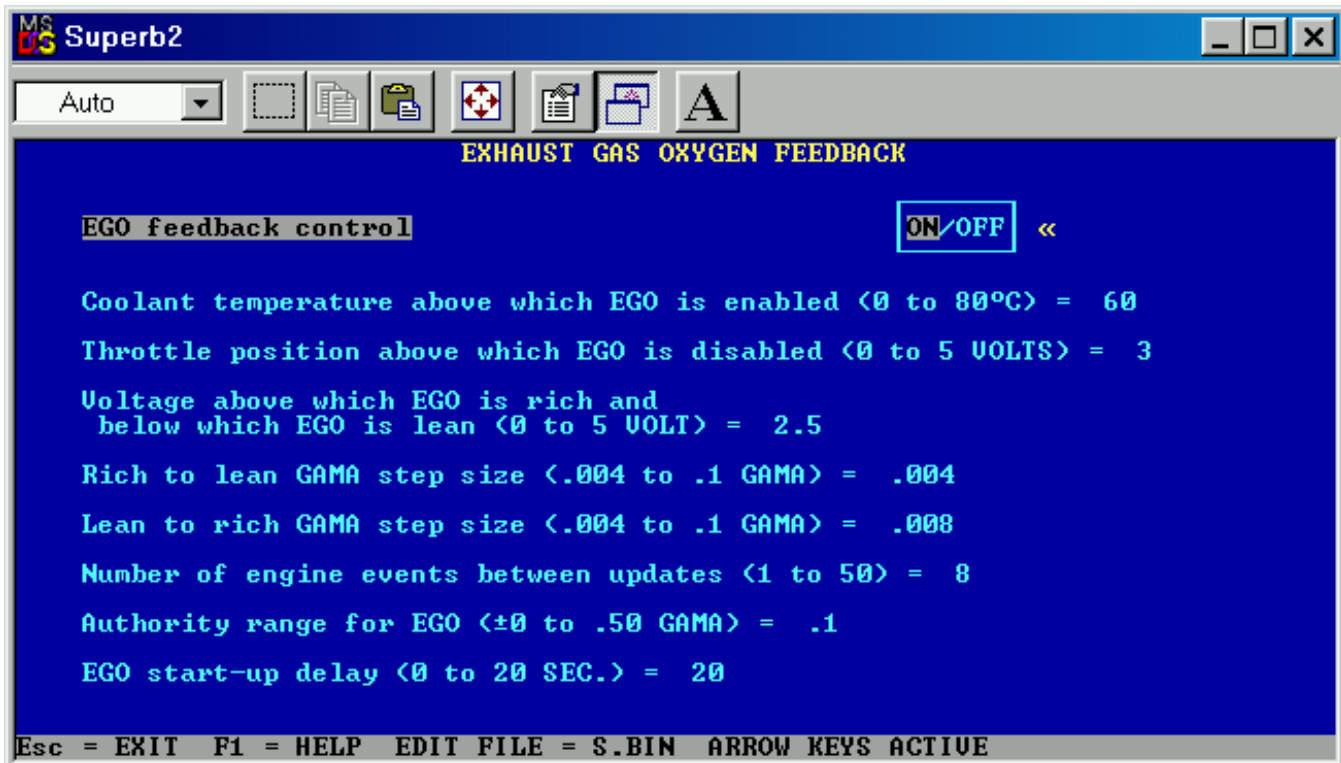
Superb2

Auto

EXHAUST GAS OXYGEN FEEDBACK

EGO feedback control ON/OFF «

Coolant temperature above which EGO is enabled (0 to 80ºC) = 60

Throttle position above which EGO is disabled (0 to 5 VOLTS) = 3

Voltage above which EGO is rich and below which EGO is lean (0 to 5 VOLT) = 2.5

Rich to lean GAMA step size (.004 to .1 GAMA) = .004

Lean to rich GAMA step size (.004 to .1 GAMA) = .008

Number of engine events between updates (1 to 50) = 8

Authority range for EGO (±0 to .50 GAMA) = .1

EGO start-up delay (0 to 20 SEC.) = 20

Esc = EXIT F1 = HELP EDIT FILE = S.BIN ARROW KEYS ACTIVE